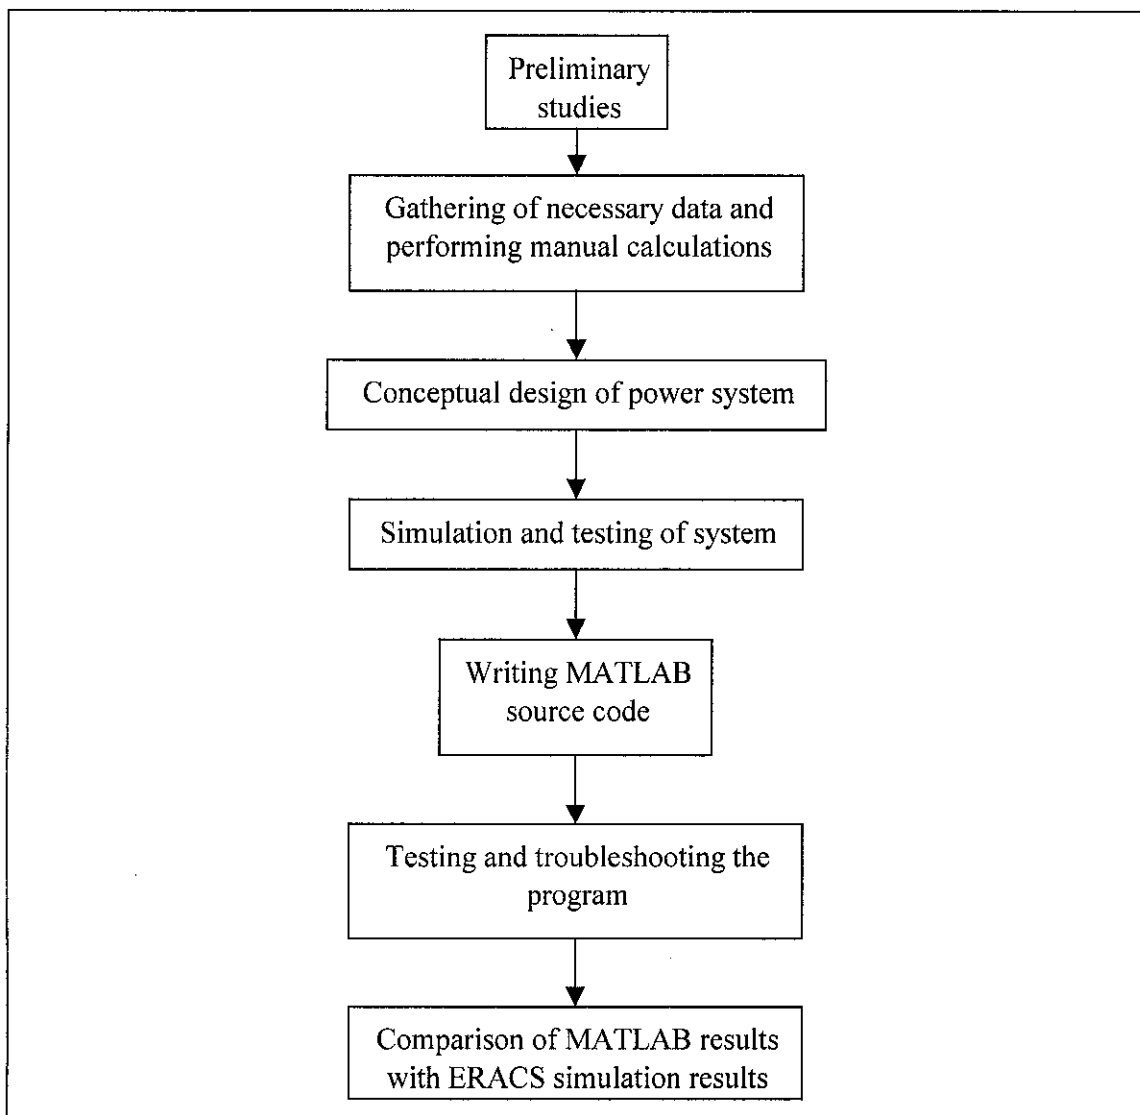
Preliminary studies

Gathering of necessary data and performing manual calculations

Conceptual design of power system

Simulation and testing of system

Writing MATLAB source code

Testing and troubleshooting the program

Comparison of MATLAB results with ERACS simulation results